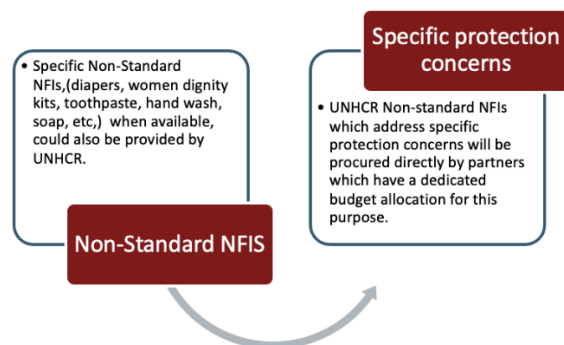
• Specific Non-Standard NFIs,(diapers, women dignity kits, toothpaste, hand wash, soap, etc,) when available, could also be provided by UNHCR.

Non-Standard NFIS

Specific protection concerns

• UNHCR Non-standard NFIs which address specific protection concerns will be procured directly by partners which have a dedicated budget allocation for this purpose.